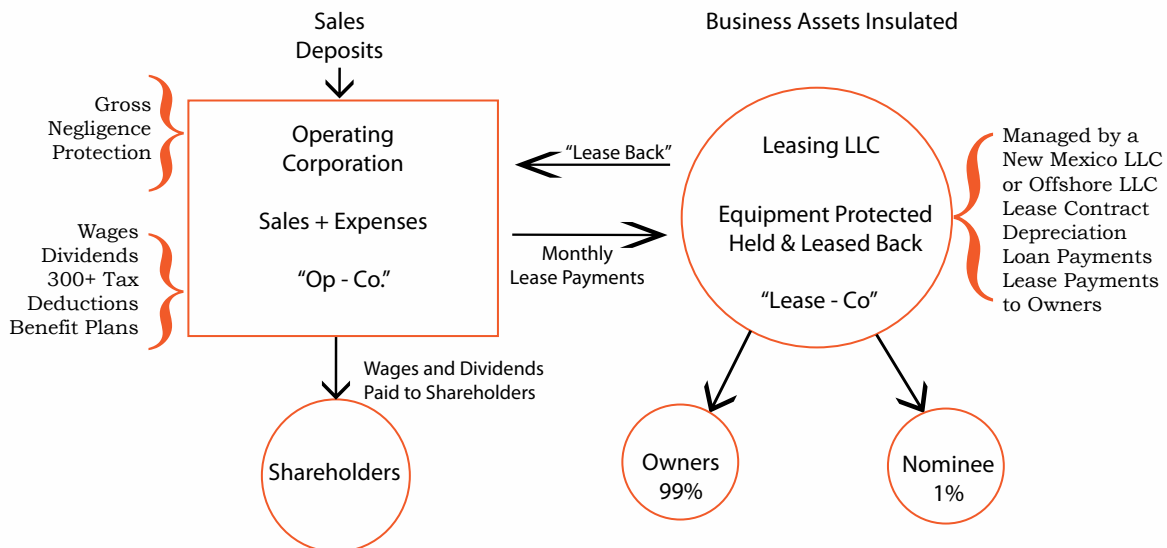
Sales
Deposits

Business Assets Insulated

Gross
Negligence
Protection

Operating
Corporation

Sales + Expenses

"Op - Co."

Wages
Dividends
300+ Tax
Deductions
Benefit Plans

"Lease Back"

Monthly
Lease Payments

Leasing LLC

Equipment Protected
Held & Leased Back

"Lease - Co"

Managed by a
New Mexico LLC
or Offshore LLC
Lease Contract
Depreciation
Loan Payments
Lease Payments
to Owners

Wages and Dividends
Paid to Shareholders

Shareholders

Owners
99%

Nominee
1%